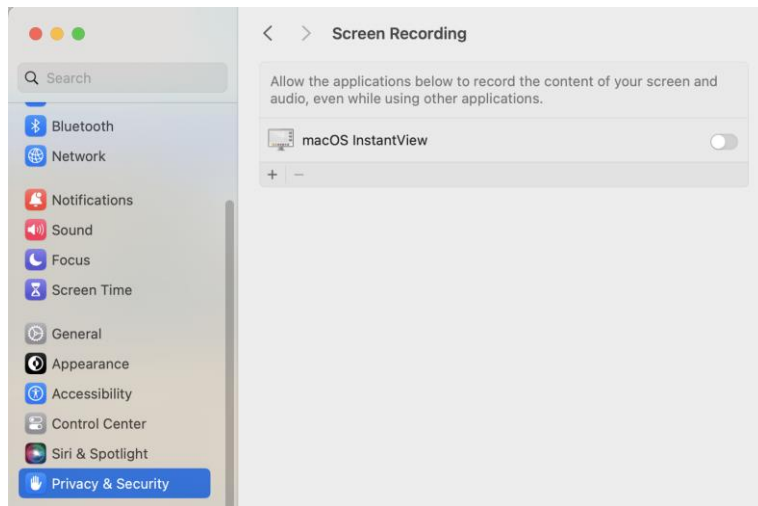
Search

Bluetooth
Network

Notifications
Sound
Focus
Screen Time

General
Appearance
Accessibility
Control Center
Siri & Spotlight
Privacy & Security

Screen Recording

Allow the applications below to record the content of your screen and audio, even while using other applications.

macOS InstantView

+ −